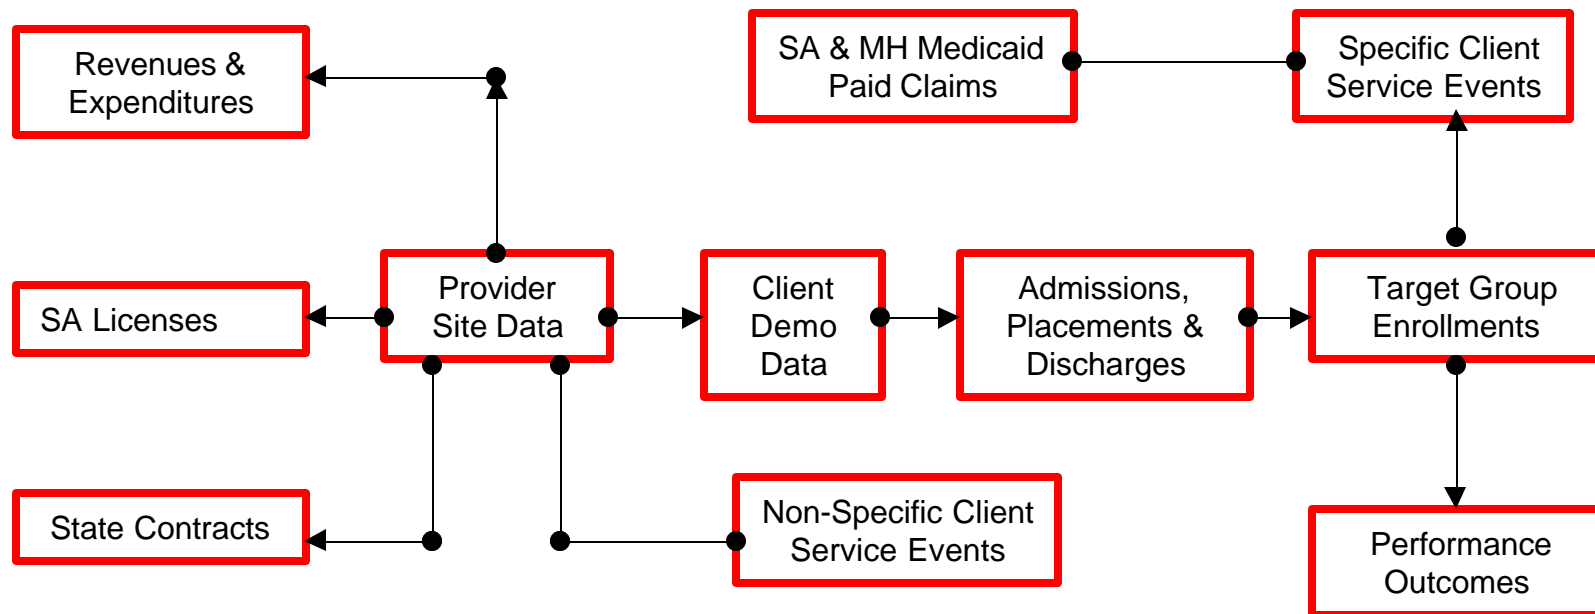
Revenues & Expenditures

SA & MH Medicaid Paid Claims

Specific Client Service Events

SA Licenses

Provider Site Data

Client Demo Data

Admissions, Placements & Discharges

Target Group Enrollments

State Contracts

Non-Specific Client Service Events

Performance Outcomes